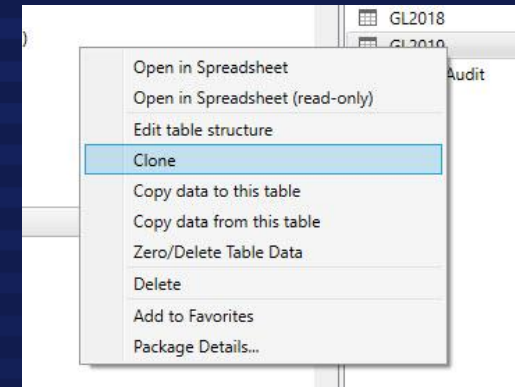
)

GL2018
GL2019
Audit

Open in Spreadsheet
Open in Spreadsheet (read-only)
Edit table structure
Clone
Copy data to this table
Copy data from this table
Zero/Delete Table Data
Delete
Add to Favorites
Package Details...